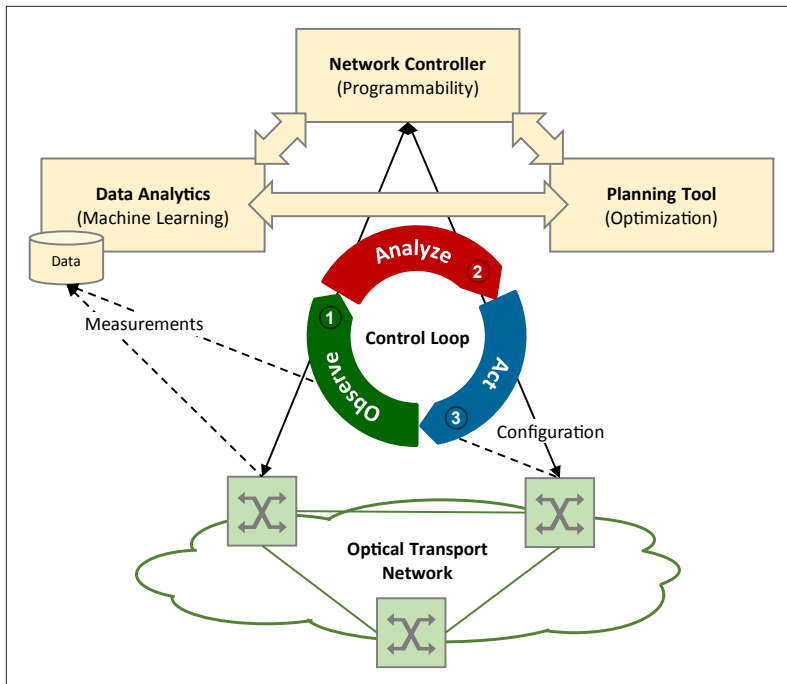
Network Controller
(Programmability)

Data Analytics
(Machine Learning)

Planning Tool
(Optimization)

Data

Analyze 2

Measurements

1

Control Loop

Observe

Act

3

Configuration

Optical Transport Network